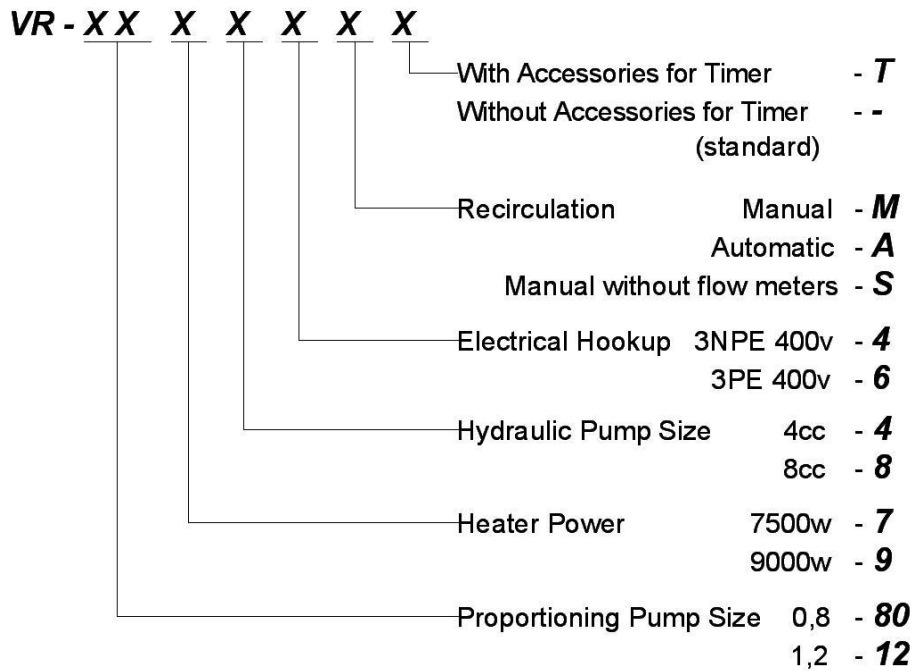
VR - XX X X X X X

With Accessories for Timer - T
Without Accessories for Timer - -
(standard)

Recirculation Manual - M
Automatic - A
Manual without flow meters - S

Electrical Hookup 3NPE 400v - 4
3PE 400v - 6

Hydraulic Pump Size 4cc - 4
8cc - 8

Heater Power 7500w - 7
9000w - 9

Proportioning Pump Size 0,8 - 80
1,2 - 12